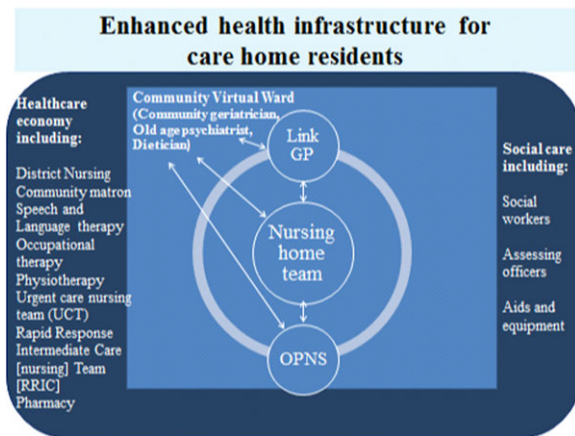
Enhanced health infrastructure for care home residents

Healthcare economy including:

District Nursing
Community matron
Speech and Language therapy
Occupational therapy
Physiotherapy
Urgent care nursing team (UCT)
Rapid Response Intermediate Care [nursing] Team [RRIC]
Pharmacy

Community Virtual Ward (Community geriatrician, Old age psychiatrist, Dietician)

Link GP

Nursing home team

OPNS

Social care including:

Social workers

Assessing officers

Aids and equipment